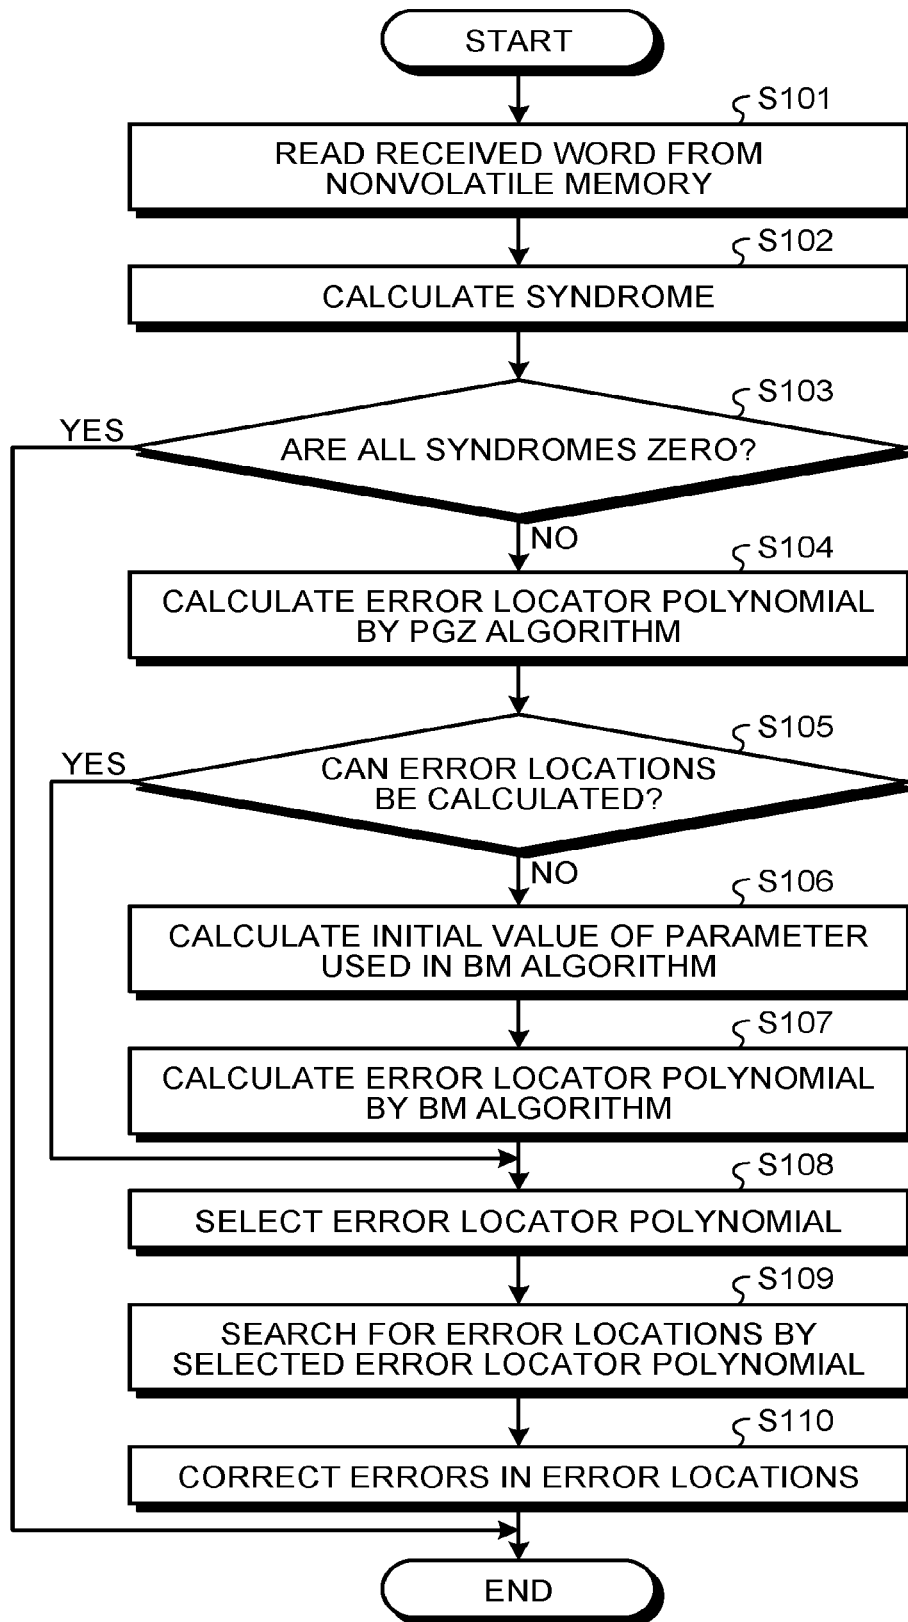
START

S101

READ RECEIVED WORD FROM NONVOLATILE MEMORY

S102

CALCULATE SYNDROME

S103

YES

ARE ALL SYNDROMES ZERO?

NO

S104

CALCULATE ERROR LOCATOR POLYNOMIAL BY PGZ ALGORITHM

S105

YES

CAN ERROR LOCATIONS BE CALCULATED?

NO

S106

CALCULATE INITIAL VALUE OF PARAMETER USED IN BM ALGORITHM

S107

CALCULATE ERROR LOCATOR POLYNOMIAL BY BM ALGORITHM

S108

SELECT ERROR LOCATOR POLYNOMIAL

S109

SEARCH FOR ERROR LOCATIONS BY SELECTED ERROR LOCATOR POLYNOMIAL

S110

CORRECT ERRORS IN ERROR LOCATIONS

END